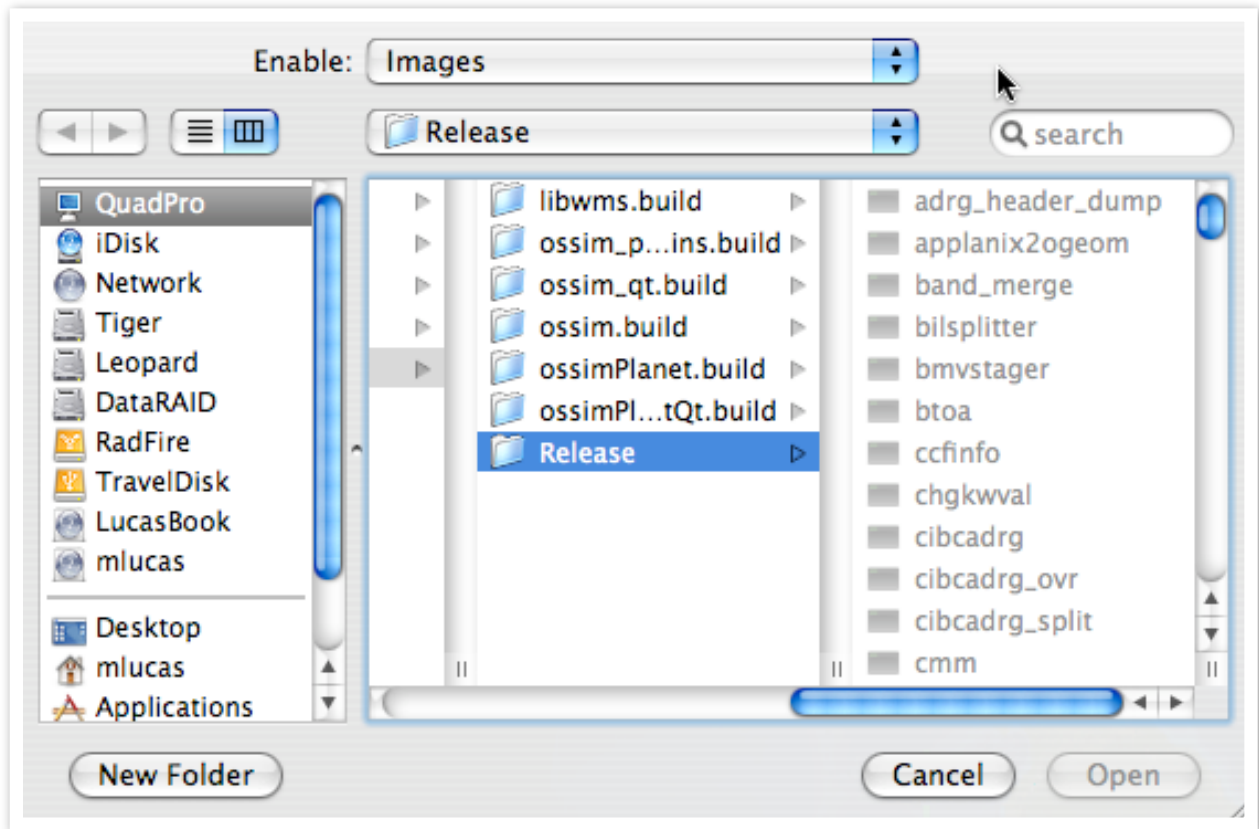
Enable: Images

Release

search

QuadPro
iDisk
Network
Tiger
Leopard
DataRAID
RadFire
TravelDisk
LucasBook
mlucas

Desktop
mlucas
Applications

libwms.build
ossim_p...ins.build
ossim_qt.build
ossim.build
ossimPlanet.build
ossimPl...tQt.build
Release

adrg_header_dump
applanix2ogeom
band_merge
bilsplitter
bmvstager
btoa
ccfinfo
chgkwval
cibcadrg
cibcadrg_ovr
cibcadrg_split
cmm

New Folder
Cancel
Open